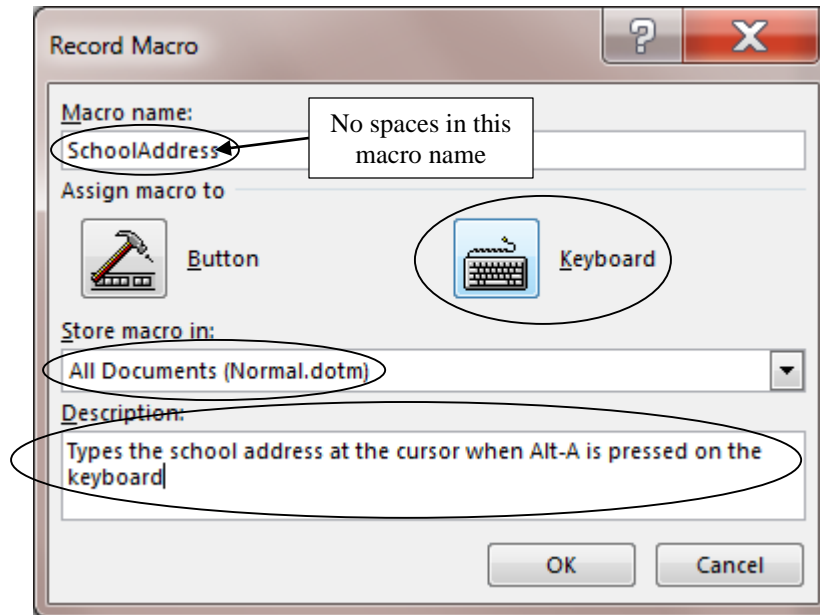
Record Macro

?

X

Macro name:

SchoolAddress

No spaces in this macro name

Assign macro to

Button

Keyboard

Store macro in:

All Documents (Normal.dotm)

Description:

Types the school address at the cursor when Alt-A is pressed on the keyboard

OK

Cancel